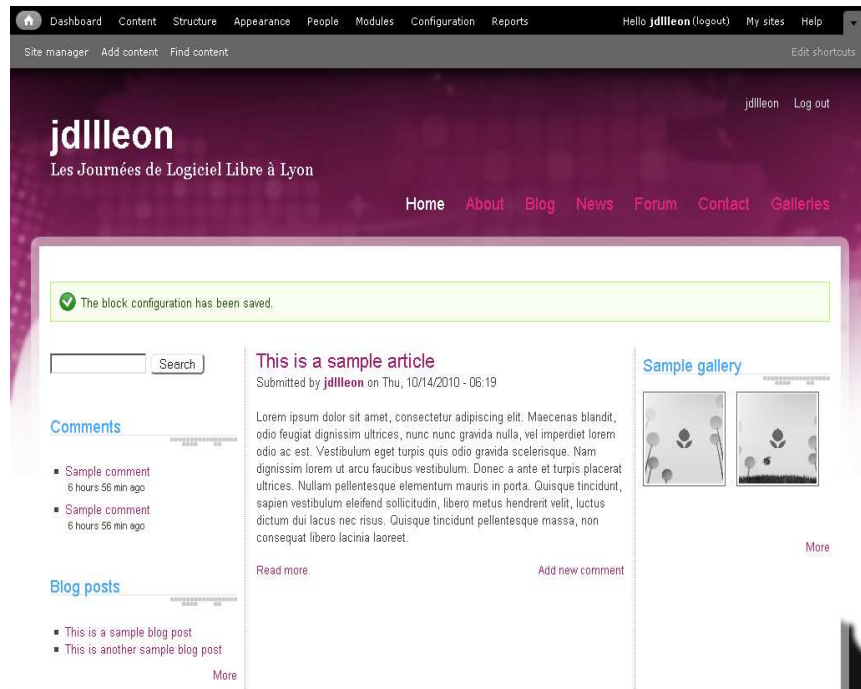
Dashboard Content Structure Appearance People Modules Configuration Reports Hello jdllleon (logout) My sites Help

Site manager Add content Find content Edit shortcuts

jdllleon Log out

jdllleon

Les Journées de Logiciel Libre à Lyon

Home About Blog News Forum Contact Galleries

The block configuration has been saved.

Search

Comments

Sample comment
6 hours 56 min ago

Sample comment
6 hours 56 min ago

Blog posts

This is a sample blog post
This is another sample blog post

More

This is a sample article

Submitted by jdllleon on Thu, 10/14/2010 - 06:19

Lorem ipsum dolor sit amet, consectetur adipiscing elit. Maecenas blandit, odio feugiat dignissim ultrices, nunc nunc gravida nulla, vel imperdiet lorem odio ac est. Vestibulum eget turpis quis odio gravida scelerisque. Nam dignissim lorem ut arcu faucibus vestibulum. Donec a ante et turpis placerat ultrices. Nullam pellentesque elementum mauris in porta. Quisque tincidunt, sapien vestibulum eleifend sollicitudin, libero metus hendrerit velit, luctus dictum dui lacus nec risus. Quisque tincidunt pellentesque massa, non consequat libero lacinia laoreet.

Read more Add new comment

Sample gallery

More